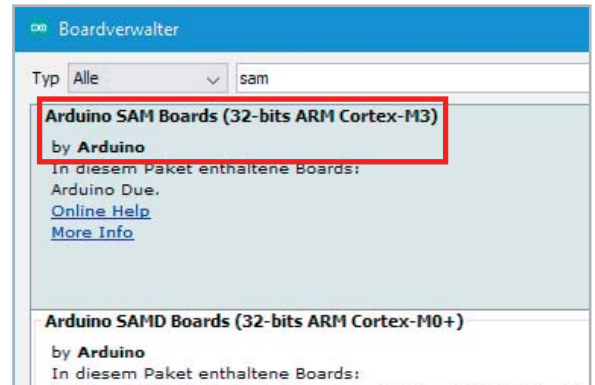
Boardverwalter

Typ Alle sam

Arduino SAM Boards (32-bits ARM Cortex-M3)
by Arduino
In diesem Paket enthaltene Boards:
Arduino Due.
Online Help
More Info

Arduino SAMD Boards (32-bits ARM Cortex-M0+)
by Arduino
In diesem Paket enthaltene Boards: